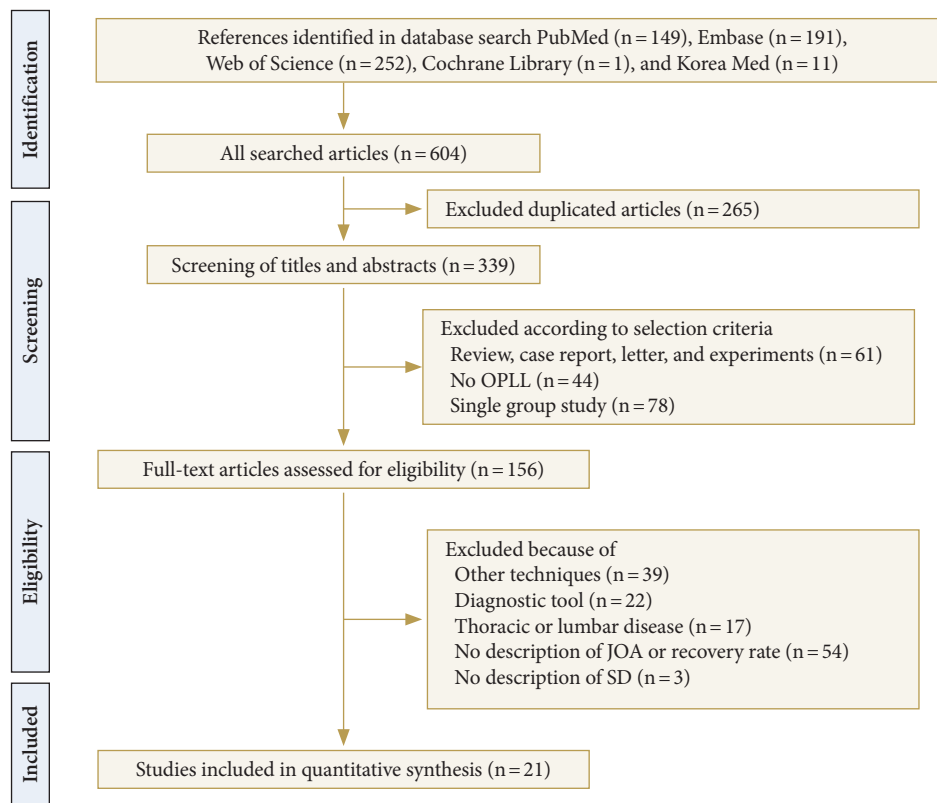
Identification

References identified in database search PubMed (n = 149), Embase (n = 191), Web of Science (n = 252), Cochrane Library (n = 1), and Korea Med (n = 11)

All searched articles (n = 604)

Excluded duplicated articles (n = 265)

Screening

Screening of titles and abstracts (n = 339)

Excluded according to selection criteria
Review, case report, letter, and experiments (n = 61)
No OPLL (n = 44)
Single group study (n = 78)

Eligibility

Full-text articles assessed for eligibility (n = 156)

Excluded because of
Other techniques (n = 39)
Diagnostic tool (n = 22)
Thoracic or lumbar disease (n = 17)
No description of JOA or recovery rate (n = 54)
No description of SD (n = 3)

Included

Studies included in quantitative synthesis (n = 21)